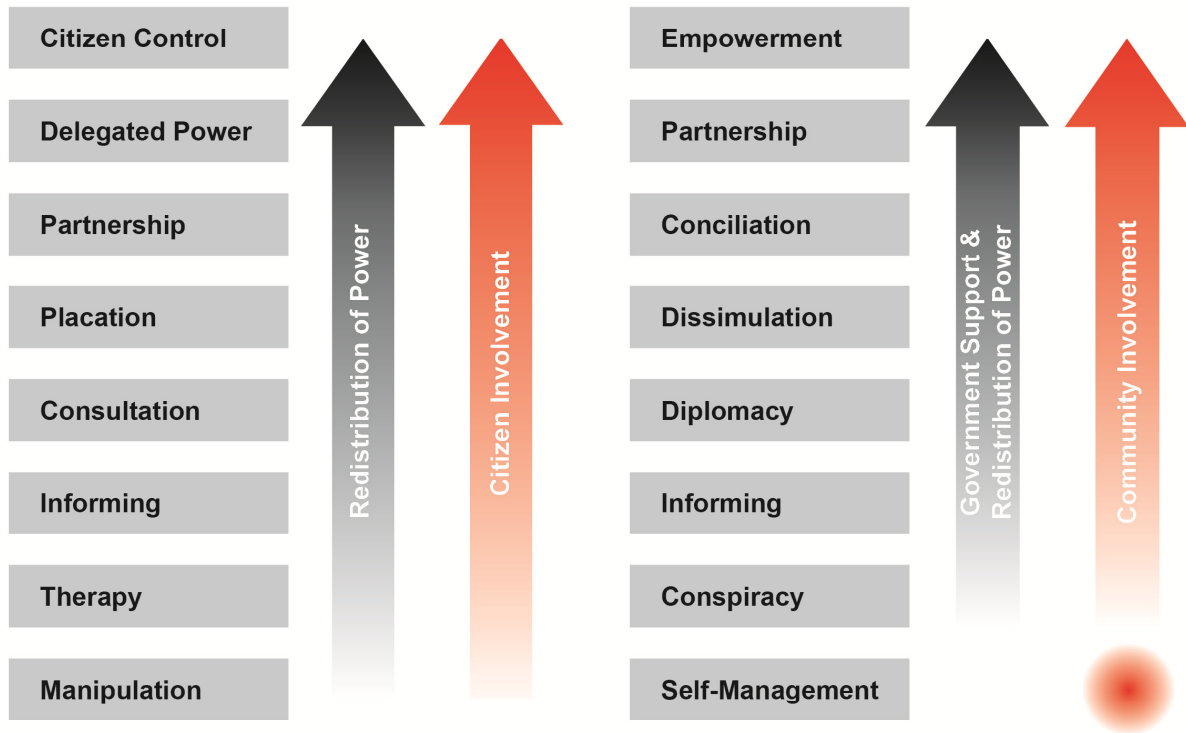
Citizen Control

Delegated Power

Partnership

Placation

Consultation

Informing

Therapy

Manipulation

Redistribution of Power

Citizen Involvement

Empowerment

Partnership

Conciliation

Dissimulation

Diplomacy

Informing

Conspiracy

Self-Management

Government Support & Redistribution of Power

Community Involvement